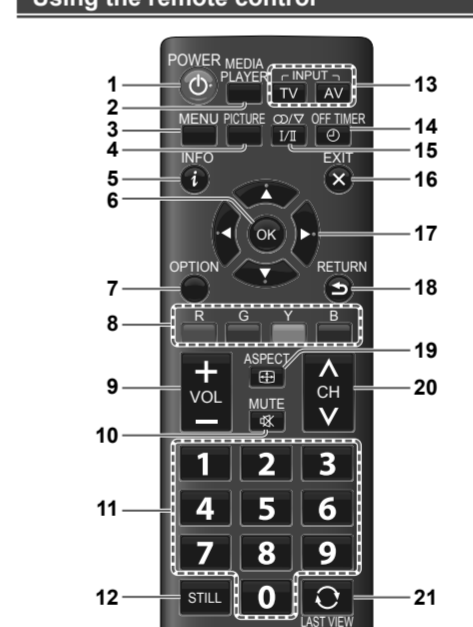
Using the remote control

POWER
MEDIA PLAYER
INPUT
TV
AV
MENU
PICTURE
I/II
OFF TIMER
INFO
EXIT
OK
OPTION
RETURN
R
G
Y
B
ASPECT
VOL
CH
MUTE
1
2
3
4
5
6
7
8
9
0
STILL
LAST VIEW

1
2
3
4
5
6
7
8
9
10
11
12
13
14
15
16
17
18
19
20
21